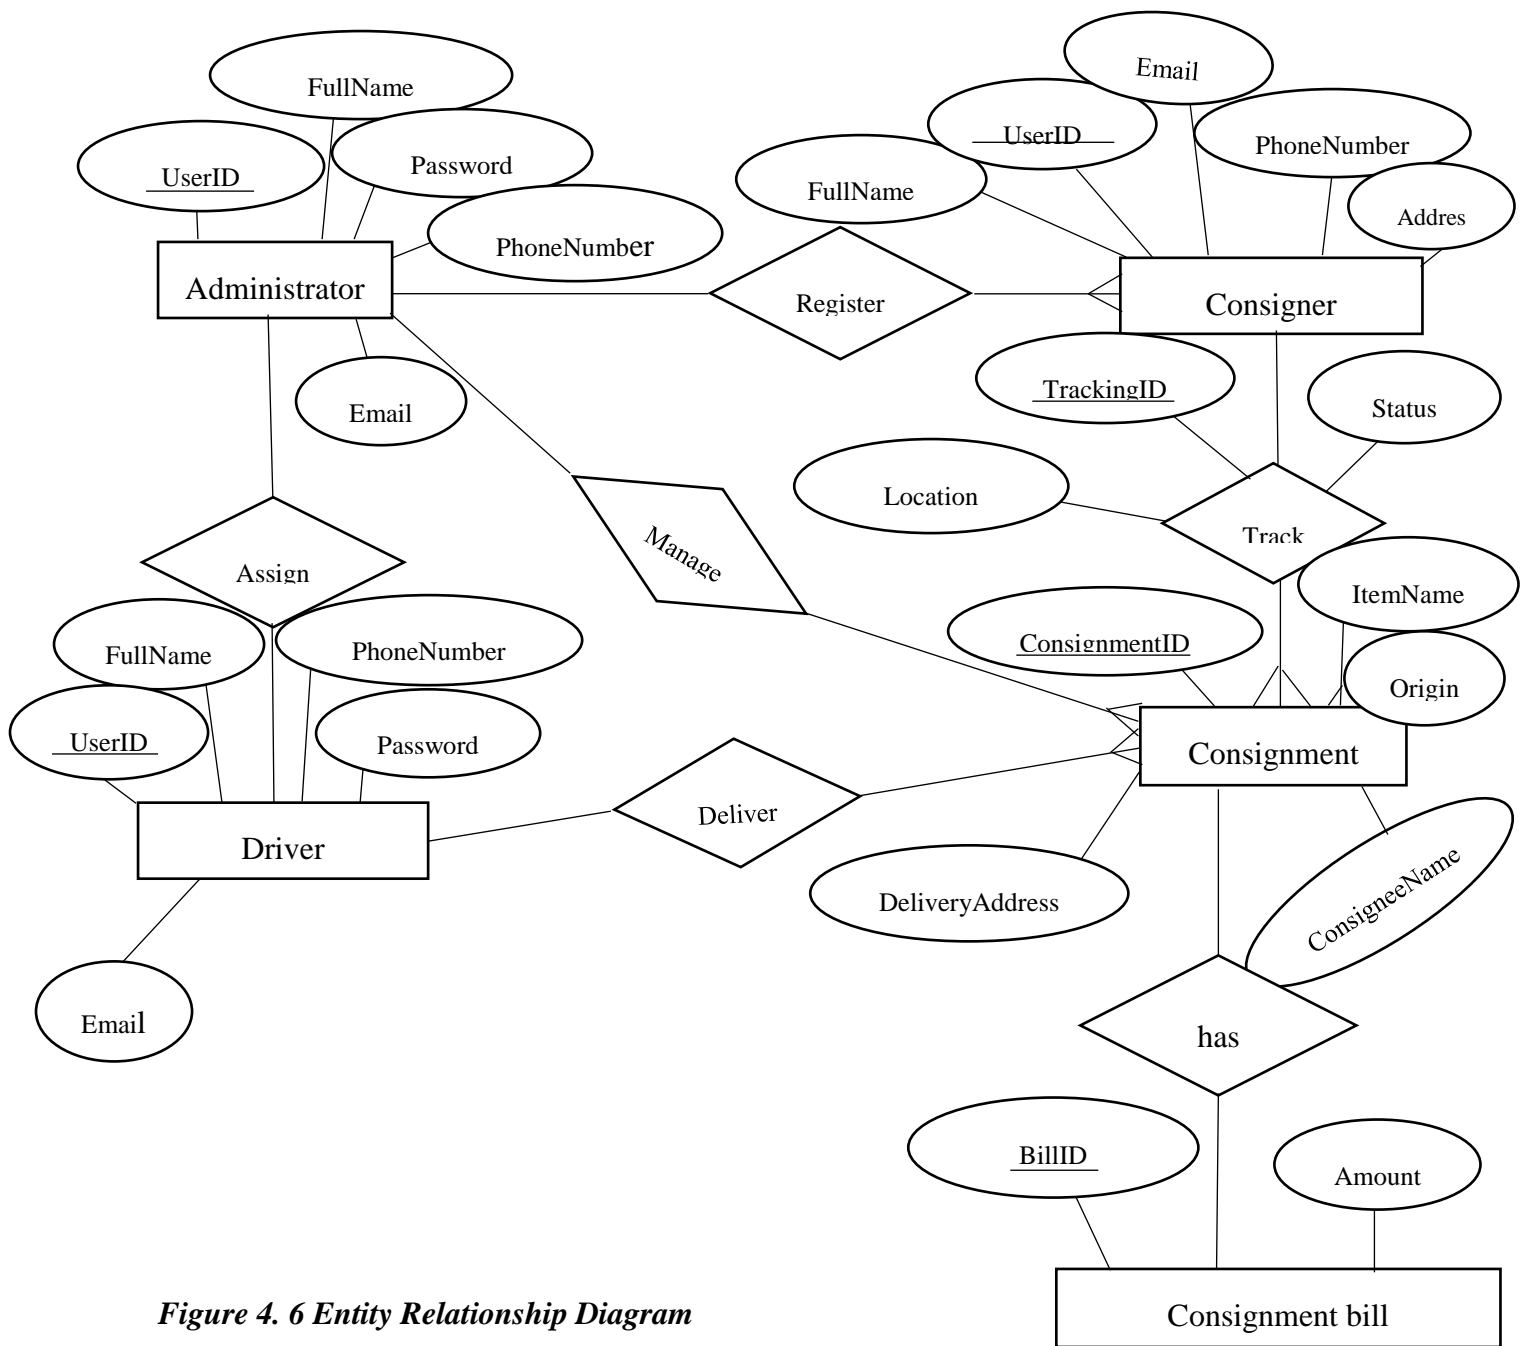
FullName

UserID

Password

PhoneNumber

Administrator

Email

Email

UserID

PhoneNumber

FullName

Addres

Register

Consigner

TrackingID

Status

Location

Track

Manage

Assign

FullName

PhoneNumber

UserID

Password

ItemName

ConsignmentID

Origin

Consignment

Deliver

Driver

DeliveryAddress

ConsigneeName

Email

has

BillID

Amount

Figure 4. 6 Entity Relationship Diagram

Consignment bill